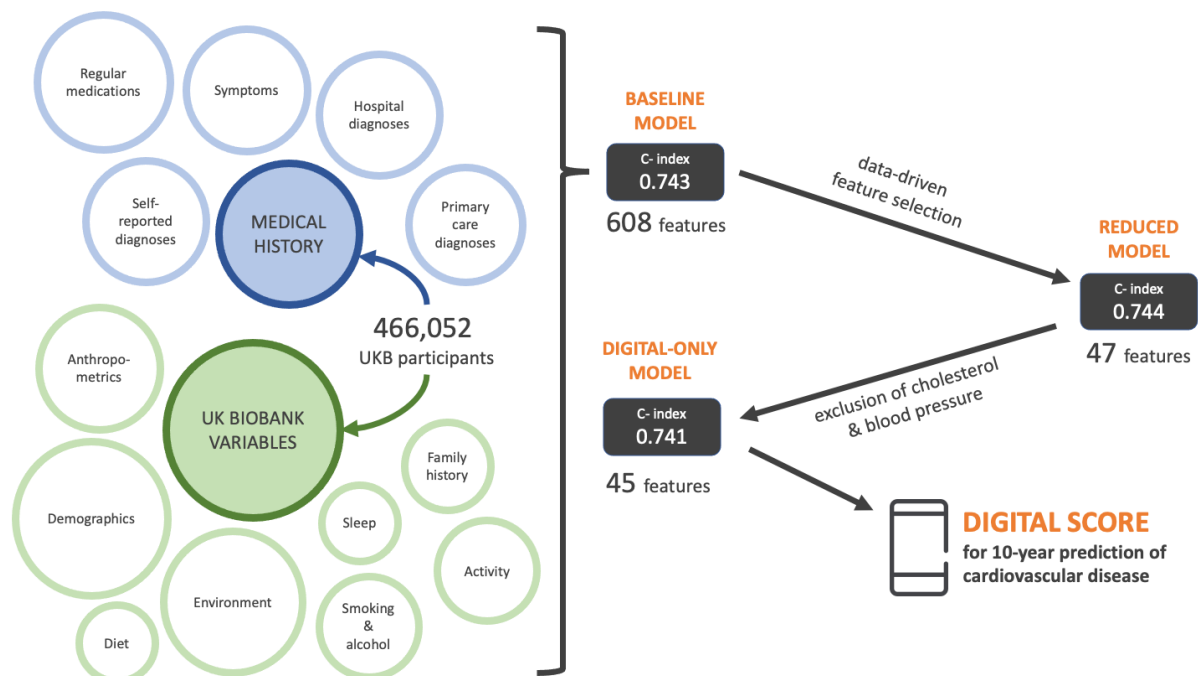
Regular medications

Symptoms

Hospital diagnoses

Self-reported diagnoses

MEDICAL HISTORY

Primary care diagnoses

466,052
UKB participants

Anthropometrics

UK BIOBANK VARIABLES

Family history

Demographics

Sleep

Activity

Environment

Smoking & alcohol

Diet

BASELINE MODEL

C- index
0.743

608 features

data-driven feature selection

REDUCED MODEL

C- index
0.744

47 features

DIGITAL-ONLY MODEL

C- index
0.741

45 features

exclusion of cholesterol & blood pressure

DIGITAL SCORE
for 10-year prediction of cardiovascular disease